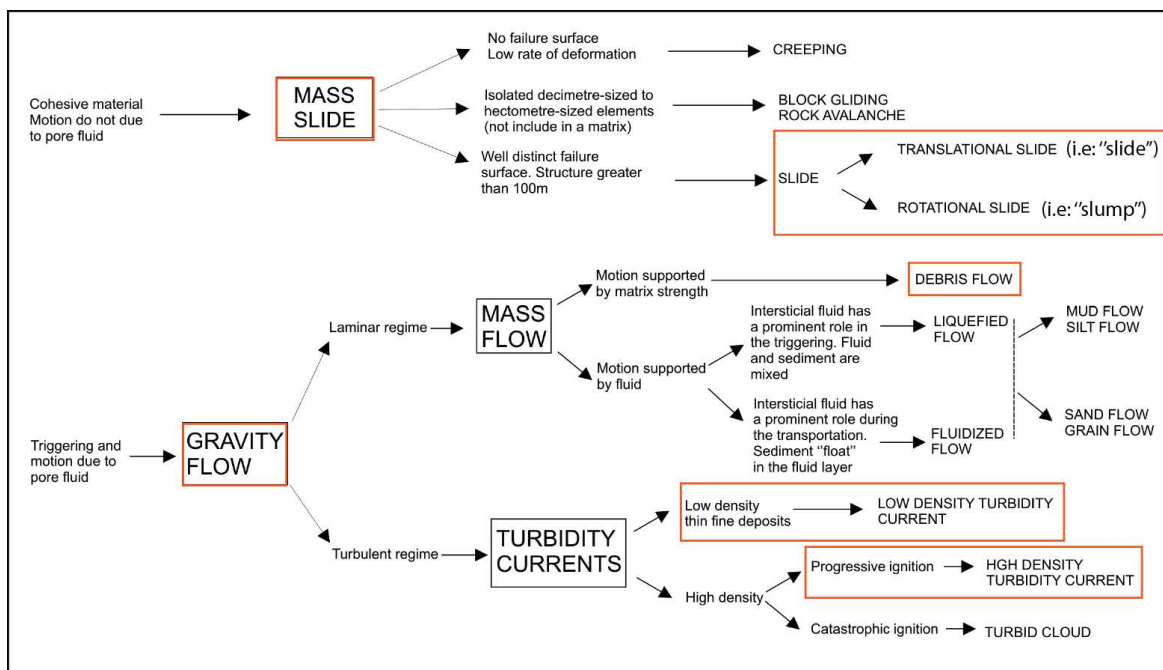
Cohesive material
Motion do not due to pore fluid

MASS SLIDE

No failure surface
Low rate of deformation

CREEPING

Isolated decimetre-sized to hectometre-sized elements (not include in a matrix)

BLOCK GLIDING
ROCK AVALANCHE

Well distinct failure surface. Structure greater than 100m

SLIDE

TRANSLATIONAL SLIDE (i.e: ''slide")

ROTATIONAL SLIDE (i.e: ''slump")

Triggering and motion due to pore fluid

GRAVITY FLOW

Laminar regime

MASS FLOW

Motion supported by matrix strength

DEBRIS FLOW

Motion supported by fluid

Intersticial fluid has a prominent role in the triggering. Fluid and sediment are mixed

LIQUEFIED FLOW

MUD FLOW
SILT FLOW

Intersticial fluid has a prominent role during the transportation. Sediment ''float" in the fluid layer

FLUIDIZED FLOW

SAND FLOW
GRAIN FLOW

Turbulent regime

TURBIDITY CURRENTS

Low density
thin fine deposits

LOW DENSITY TURBIDITY CURRENT

High density

Progressive ignition

HGH DENSITY TURBIDITY CURRENT

Catastrophic ignition

TURBID CLOUD